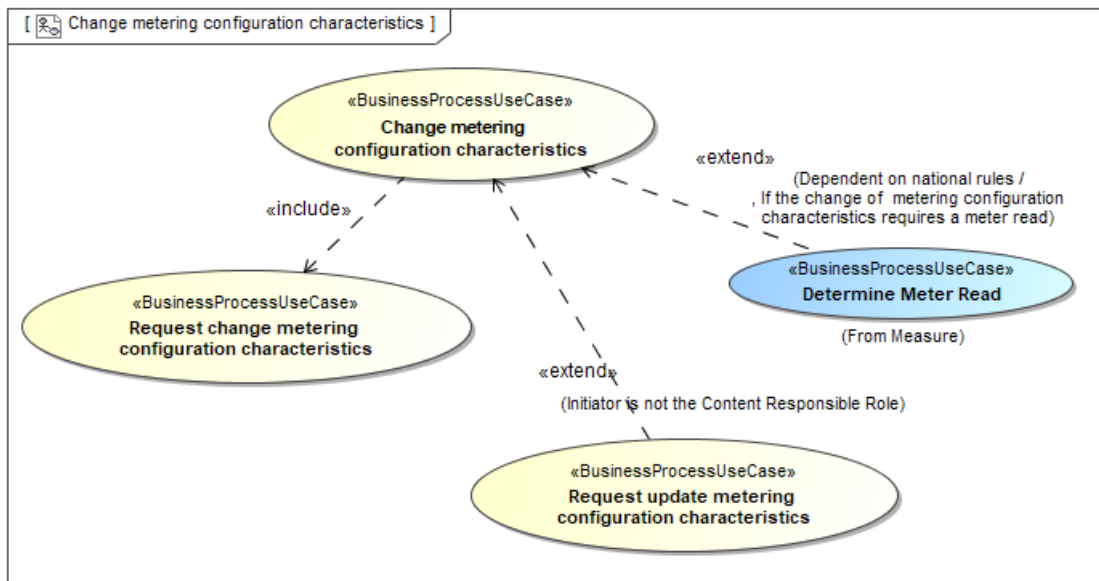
[ Change metering configuration characteristics ]

«BusinessProcessUseCase»
Change metering configuration characteristics

«extend»
(Dependent on national rules / , If the change of metering configuration characteristics requires a meter read)

«include»

«BusinessProcessUseCase»
Determine Meter Read
(From Measure)

«BusinessProcessUseCase»
Request change metering configuration characteristics

«extend»
(Initiator is not the Content Responsible Role)

«BusinessProcessUseCase»
Request update metering configuration characteristics